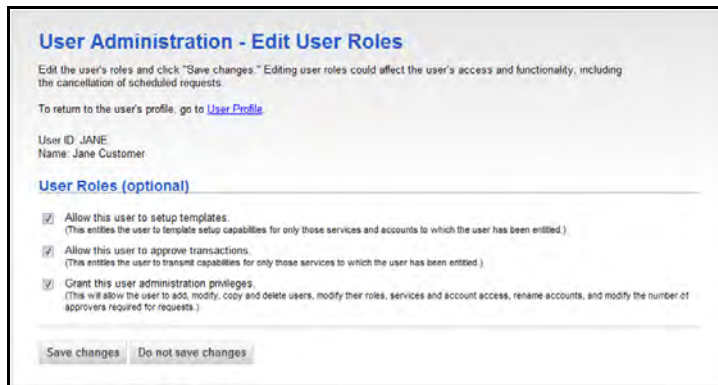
User Administration - Edit User Roles

Edit the user's roles and click "Save changes." Editing user roles could affect the user's access and functionality, including the cancellation of scheduled requests.

To return to the user's profile, go to User Profile.

User ID: JANE
Name: Jane Customer

User Roles (optional)

Allow this user to setup templates.
(This entitles the user to template setup capabilities for only those services and accounts to which the user has been entitled.)

Allow this user to approve transactions.
(This entitles the user to transmit capabilities for only those services to which the user has been entitled.)

Grant this user administration privileges.
(This will allow the user to add, modify, copy and delete users, modify their roles, services and account access, rename accounts, and modify the number of approvers required for requests.)

Save changes
Do not save changes